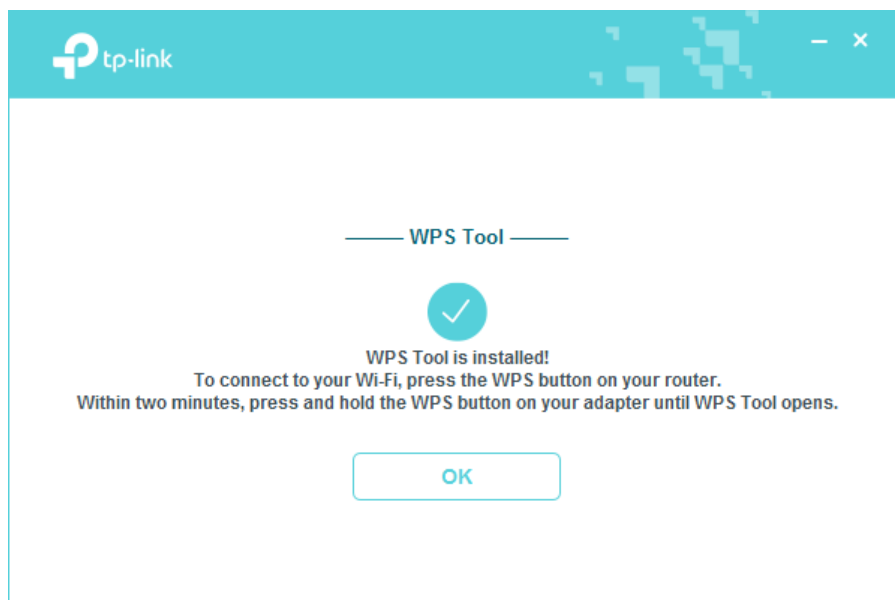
tp-link

— ×

WPS Tool

WPS Tool is installed!
To connect to your Wi-Fi, press the WPS button on your router.
Within two minutes, press and hold the WPS button on your adapter until WPS Tool opens.

OK